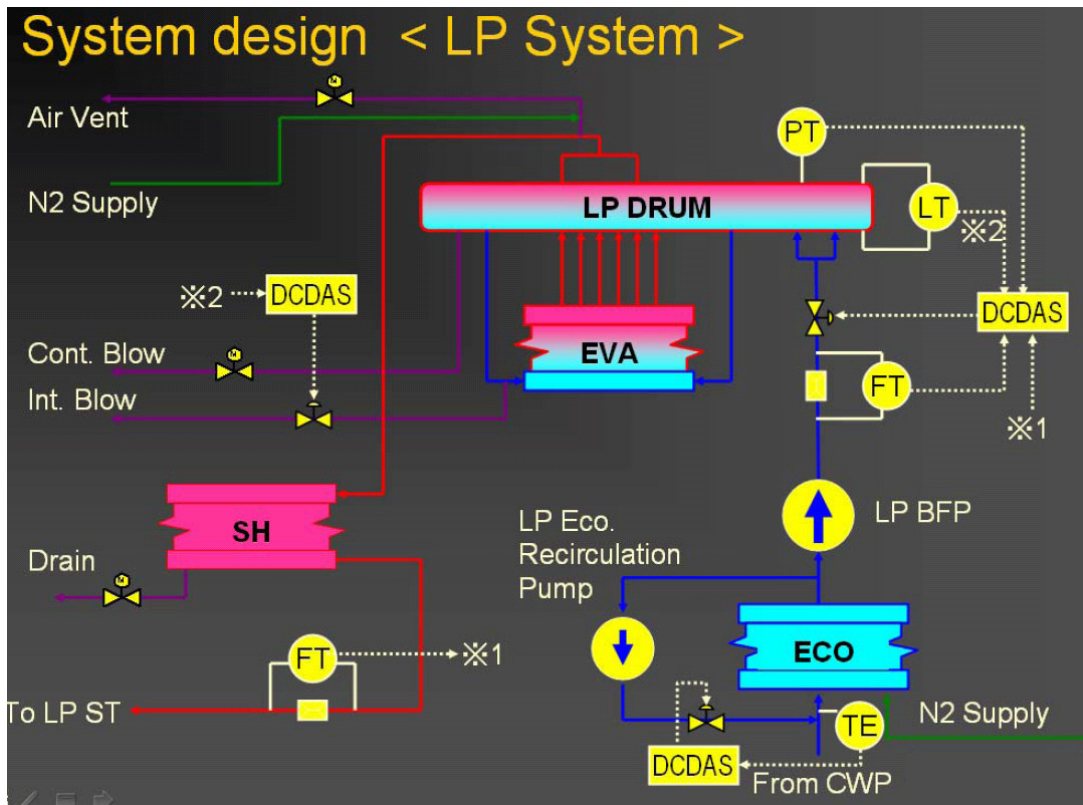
System design < LP System >

Air Vent

N2 Supply

PT

LP DRUM

LT

※2

※2

DCDAS

DCDAS

EVA

Cont. Blow

Int. Blow

FT

※1

SH

LP BFP

LP Eco. Recirculation Pump

Drain

ECO

FT

※1

To LP ST

TE

N2 Supply

DCDAS

From CWP